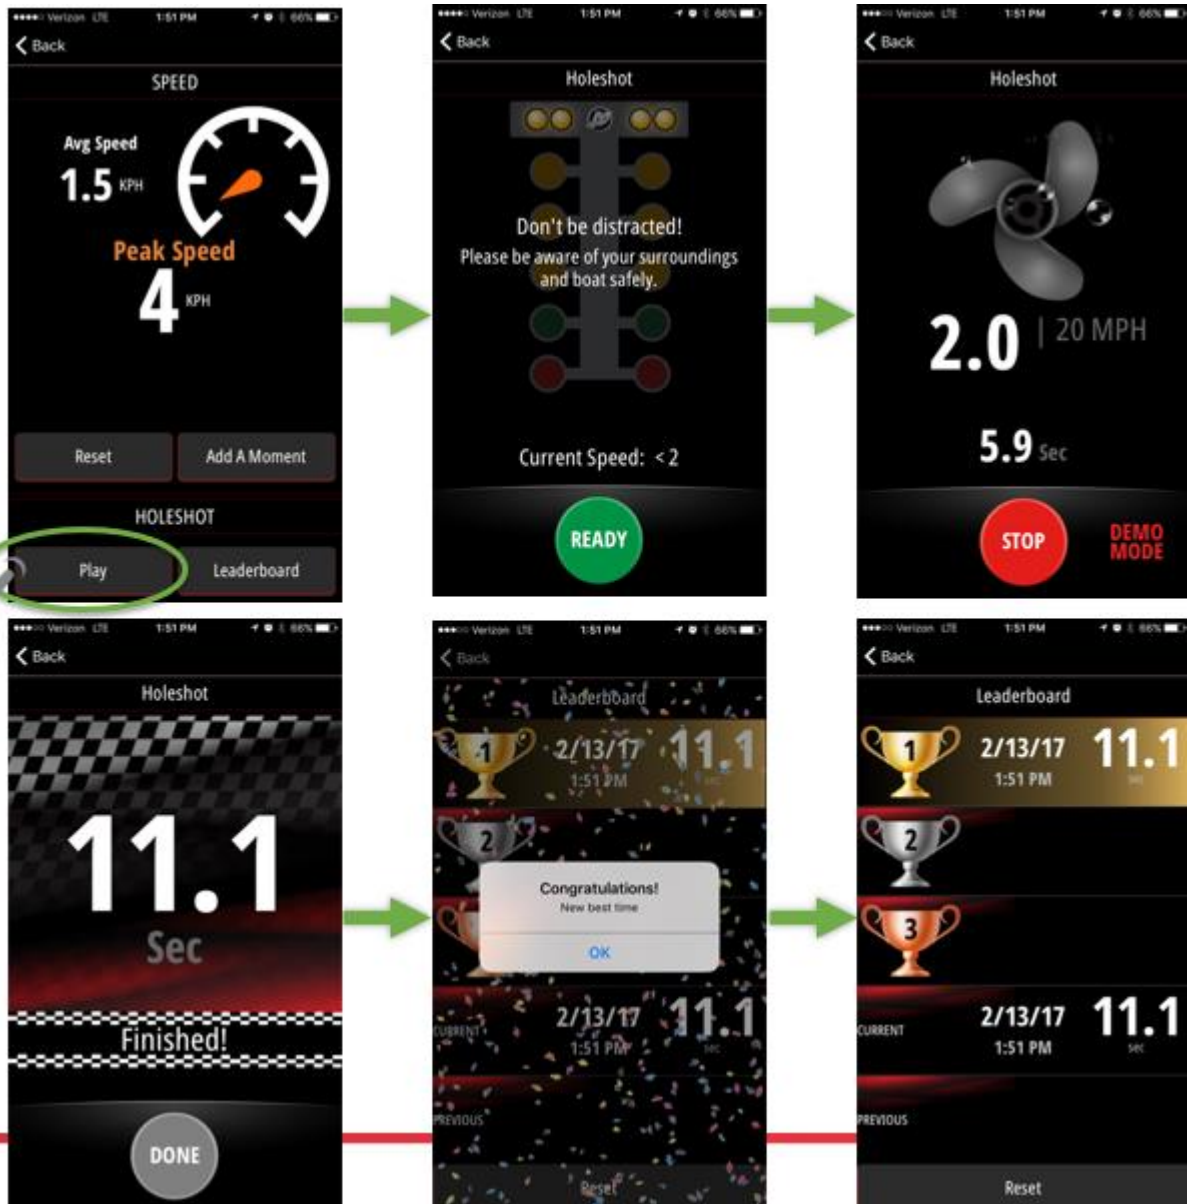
••••○ Verizon LTE 1:51 PM 66%
Back
SPEED
Avg Speed
1.5 KPH
Peak Speed
4 KPH
Reset
Add A Moment
HOLESHOT
Play
Leaderboard

••••○ Verizon LTE 1:51 PM 66%
Back
Holeshot
Don't be distracted!
Please be aware of your surroundings and boat safely.
Current Speed: < 2
READY

••••○ Verizon LTE 1:51 PM 66%
Back
Holeshot
2.0 | 20 MPH
5.9 Sec
STOP
DEMO MODE

••••○ Verizon LTE 1:51 PM 66%
Back
Holeshot
11.1
Sec
Finished!
DONE

••••○ Verizon LTE 1:51 PM 66%
Back
Leaderboard
1 2/13/17 1:51 PM 11.1 sec
2
Congratulations!
New best time
OK
CURRENT 2/13/17 1:51 PM 11.1 sec
PREVIOUS
Reset

••••○ Verizon LTE 1:51 PM 66%
Back
Leaderboard
1 2/13/17 1:51 PM 11.1 sec
2
3
CURRENT 2/13/17 1:51 PM 11.1 sec
PREVIOUS
Reset